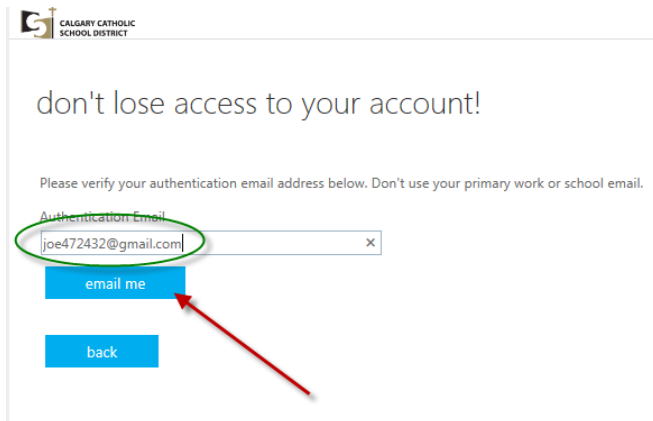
CALGARY CATHOLIC SCHOOL DISTRICT

don't lose access to your account!

Please verify your authentication email address below. Don't use your primary work or school email.

Authentication Email

joe472432@gmail.com ×

email me

back